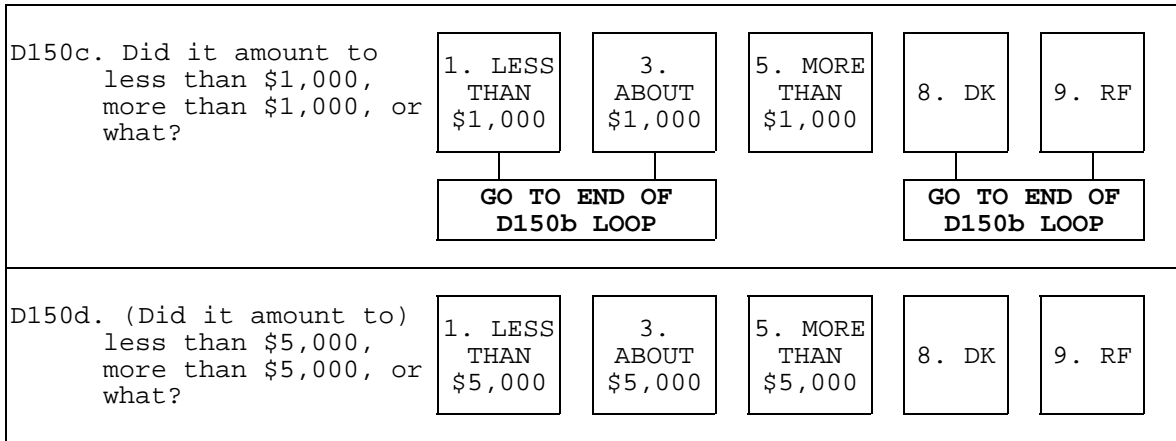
D150c. Did it amount to less than \$1,000, more than \$1,000, or what?

1. LESS THAN \$1,000

3. ABOUT \$1,000

5. MORE THAN \$1,000

8. DK

9. RF

GO TO END OF D150b LOOP

GO TO END OF D150b LOOP

D150d. (Did it amount to) less than \$5,000, more than \$5,000, or what?

1. LESS THAN \$5,000

3. ABOUT \$5,000

5. MORE THAN \$5,000

8. DK

9. RF